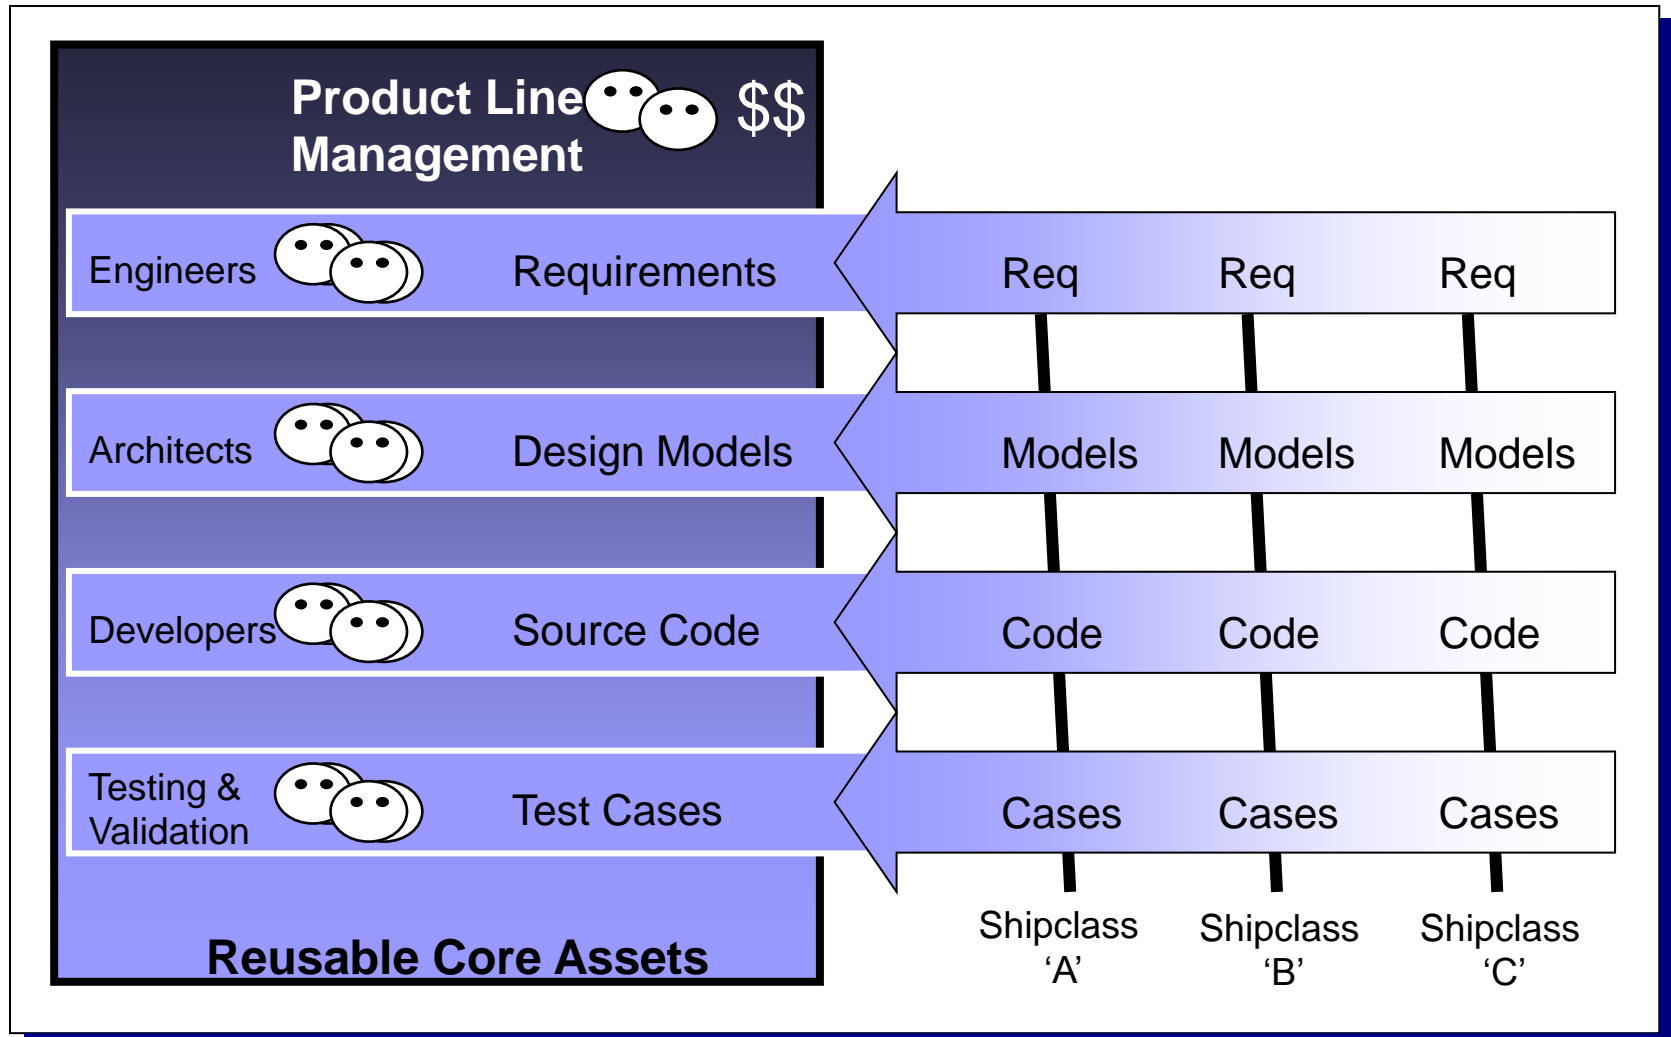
Product Line Management

$$

Engineers

Requirements

Req Req Req

Architects

Design Models

Models Models Models

Developers

Source Code

Code Code Code

Testing & Validation

Test Cases

Cases Cases Cases

Shipclass 'A'

Shipclass 'B'

Shipclass 'C'

Reusable Core Assets